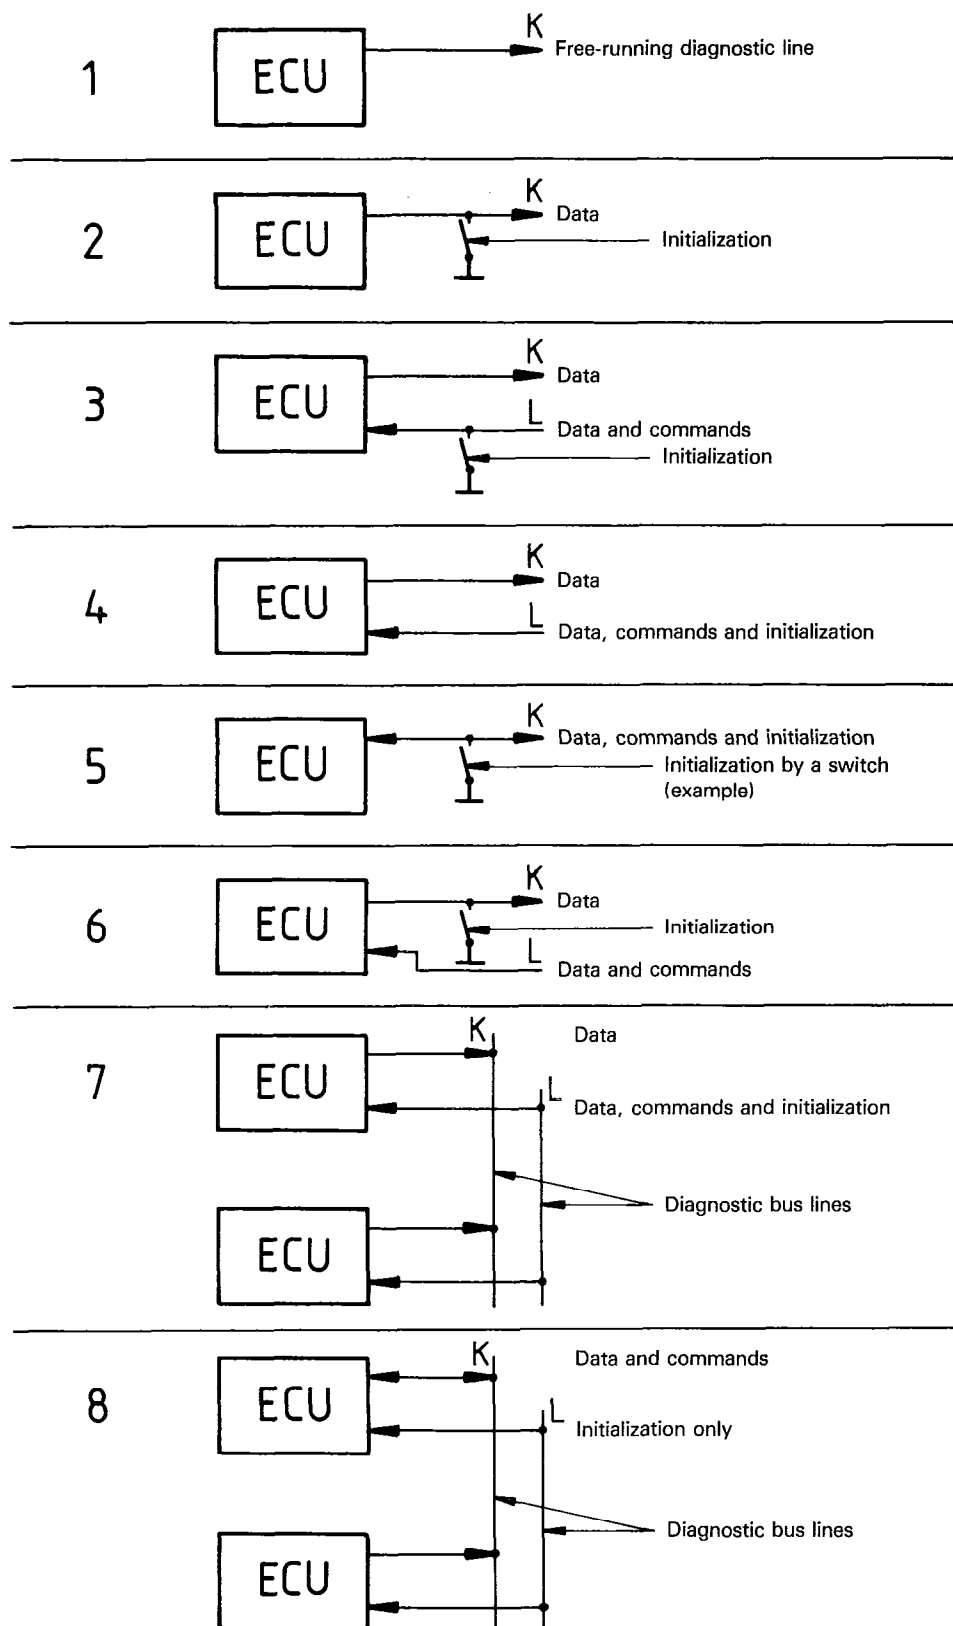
1
ECU
K
Free-running diagnostic line

2
ECU
K
Data
Initialization

3
ECU
K
Data
L
Data and commands
Initialization

4
ECU
K
Data
L
Data, commands and initialization

5
ECU
K
Data, commands and initialization
Initialization by a switch (example)

6
ECU
K
Data
Initialization
L
Data and commands

7
ECU
K
Data
L
Data, commands and initialization
Diagnostic bus lines
ECU

8
ECU
K
Data and commands
L
Initialization only
Diagnostic bus lines
ECU